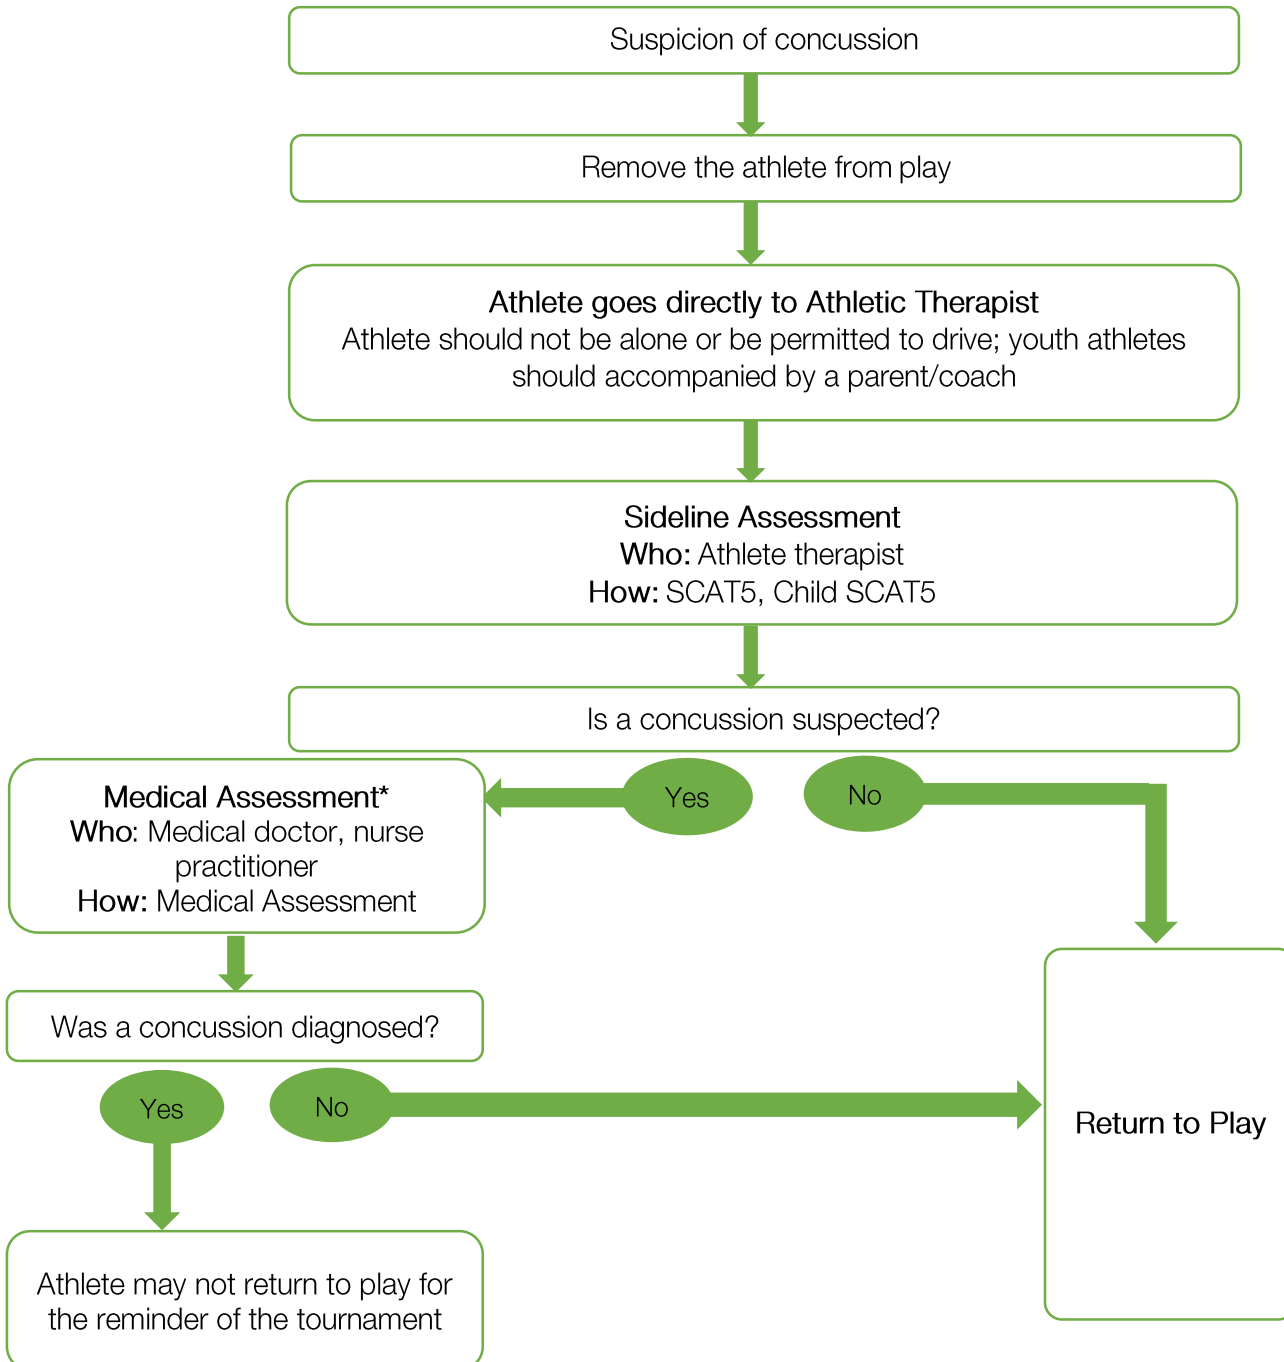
Suspicion of concussion

Remove the athlete from play

Athlete goes directly to Athletic Therapist
Athlete should not be alone or be permitted to drive; youth athletes should accompanied by a parent/coach

Sideline Assessment
Who: Athlete therapist
How: SCAT5, Child SCAT5

Is a concussion suspected?

Yes

No

Medical Assessment*
Who: Medical doctor, nurse practitioner
How: Medical Assessment

Was a concussion diagnosed?

Yes

No

Return to Play

Athlete may not return to play for the reminder of the tournament